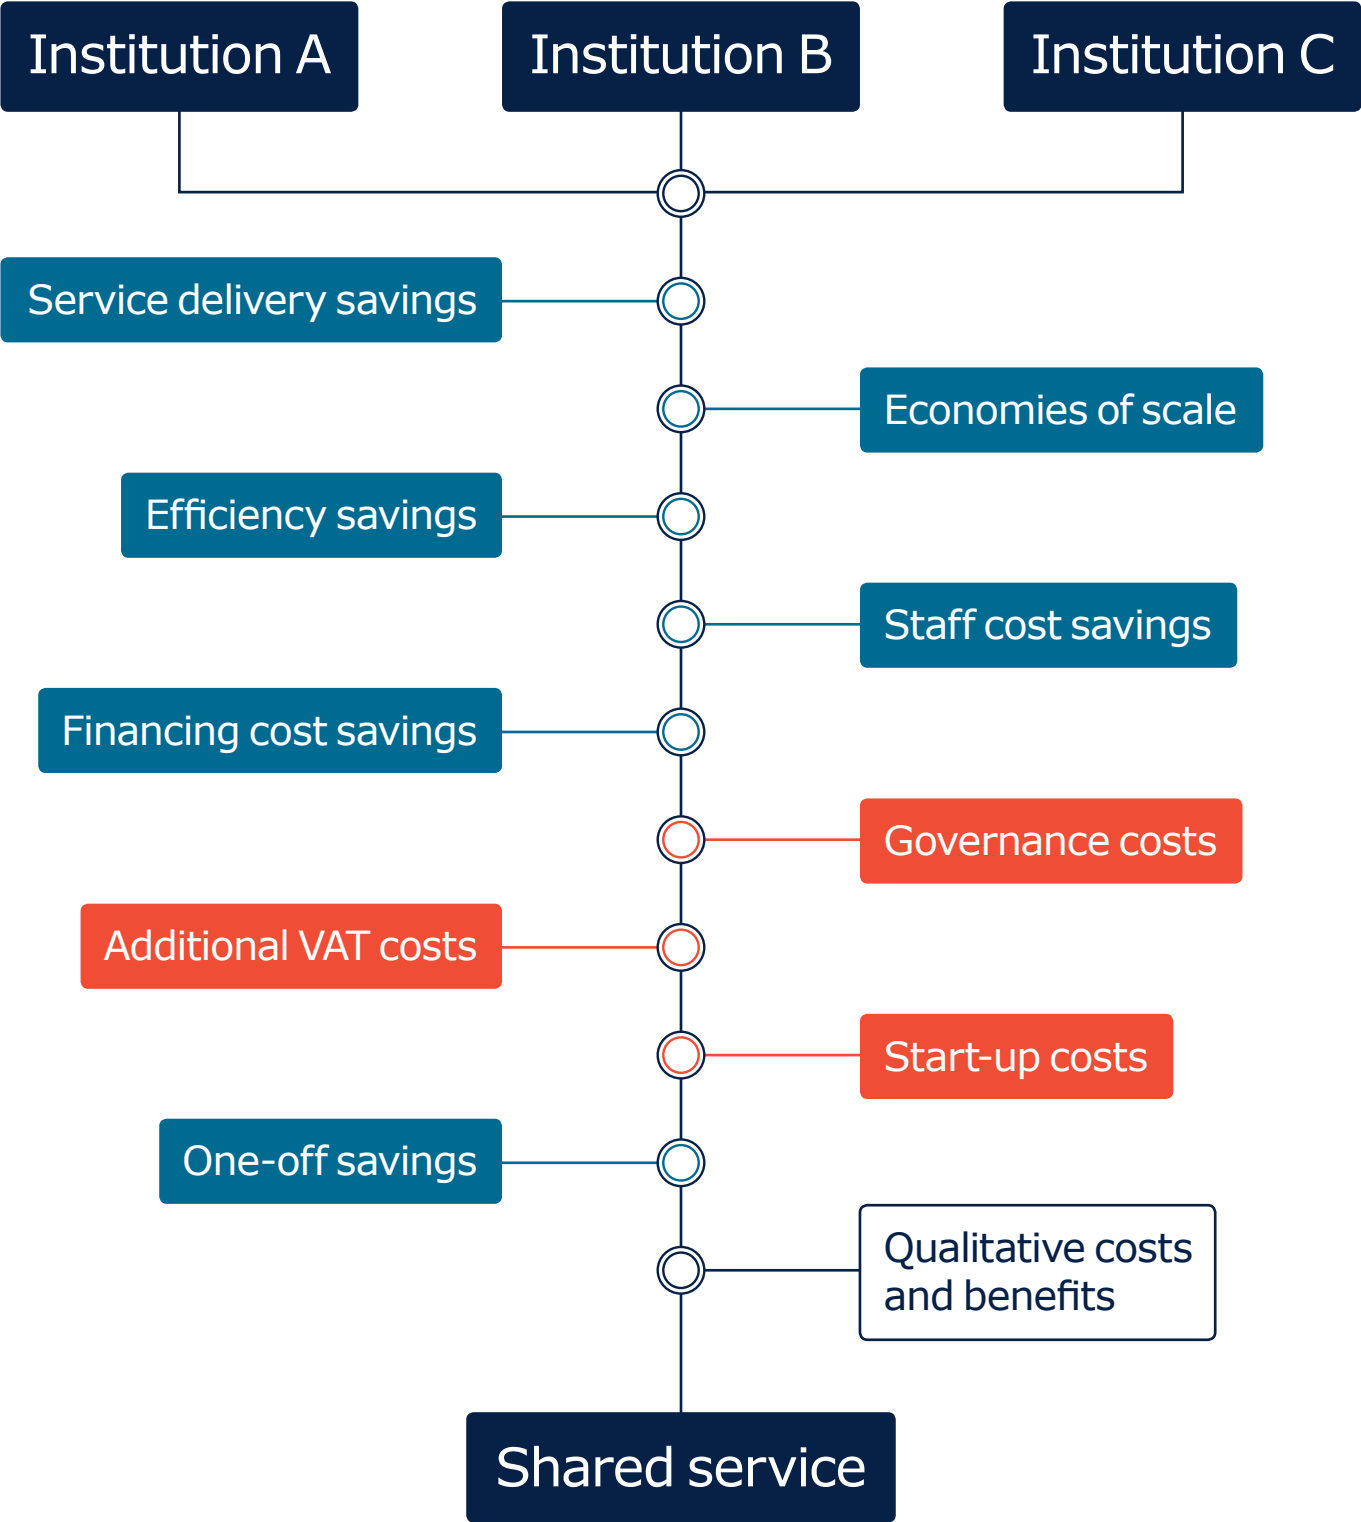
Institution A

Institution B

Institution C

Service delivery savings

Economies of scale

Efficiency savings

Staff cost savings

Financing cost savings

Governance costs

Additional VAT costs

Start-up costs

One-off savings

Qualitative costs and benefits

Shared service